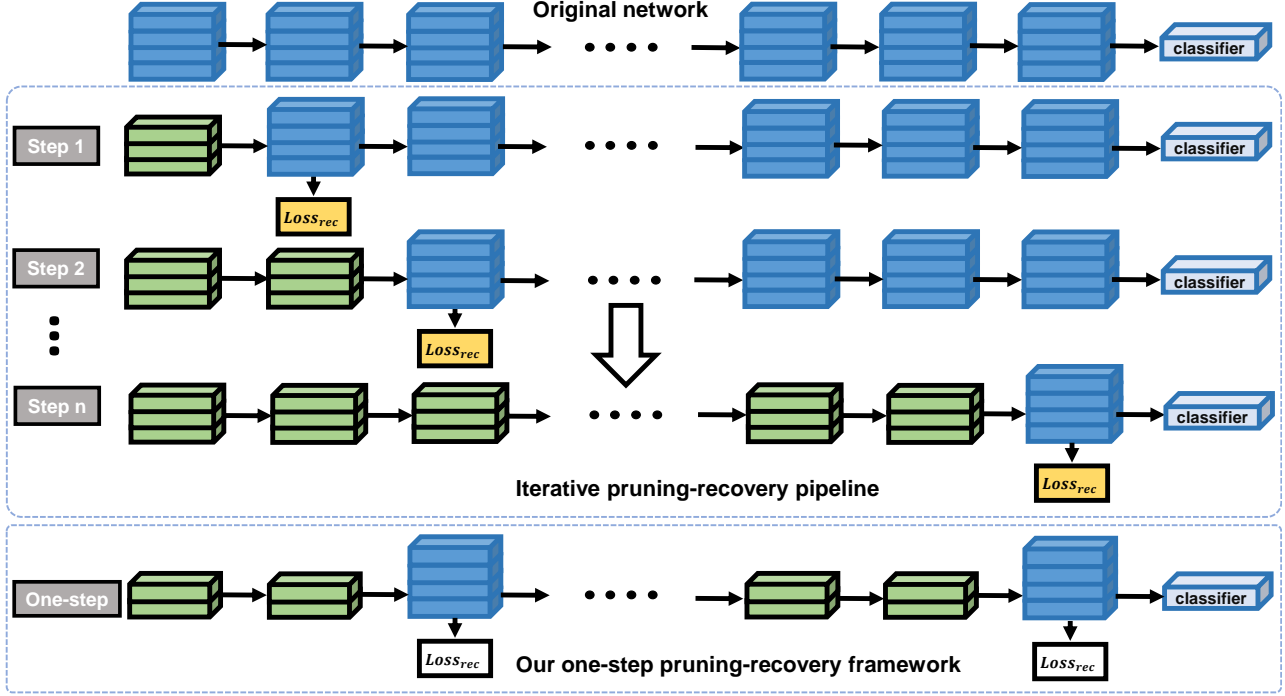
Original network

classifier

Step 1

classifier

$Loss_{rec}$

Step 2

classifier

$Loss_{rec}$

Step n

classifier

$Loss_{rec}$

Iterative pruning-recovery pipeline

One-step

classifier

$Loss_{rec}$

Our one-step pruning-recovery framework

$Loss_{rec}$